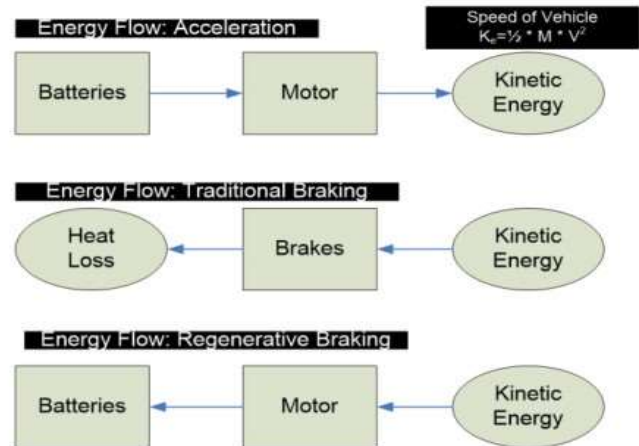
Energy Flow: Acceleration

Speed of Vehicle
$K_e=½ * M * V^2$

Batteries

Motor

Kinetic Energy

Energy Flow: Traditional Braking

Heat Loss

Brakes

Kinetic Energy

Energy Flow: Regenerative Braking

Batteries

Motor

Kinetic Energy